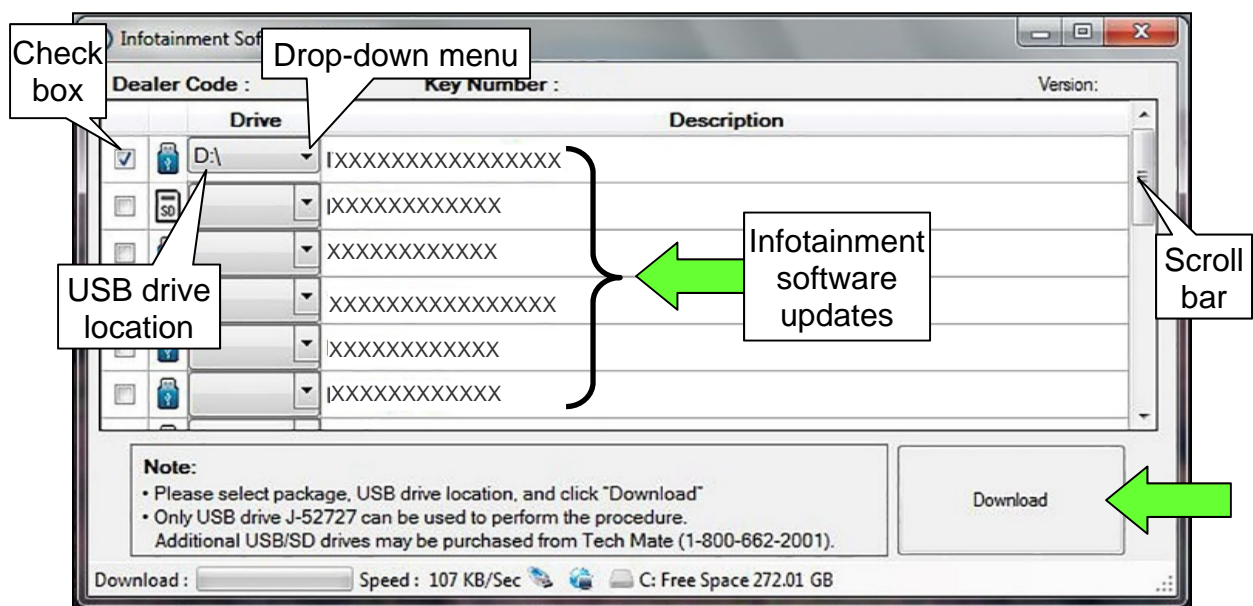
Infotainment Sof

Check box

Drop-down menu

Dealer Code :

Key Number :

Version:

| | | Drive | Description |
|---|---|---|---|
| ☑ | | D:\ | XXXXXXXXXXXXXXXX |
| ☐ | SD | | XXXXXXXXXXXX |
| ☐ | | | XXXXXXXXXXXX |
| | | | XXXXXXXXXXXXXXXX |
| | | | XXXXXXXXXXXX |
| ☐ | | | XXXXXXXXXXXX |

USB drive location

Infotainment software updates

Scroll bar

Note:
• Please select package, USB drive location, and click "Download"
• Only USB drive J-52727 can be used to perform the procedure. Additional USB/SD drives may be purchased from Tech Mate (1-800-662-2001).

Download

Download :

Speed : 107 KB/Sec

C: Free Space 272.01 GB